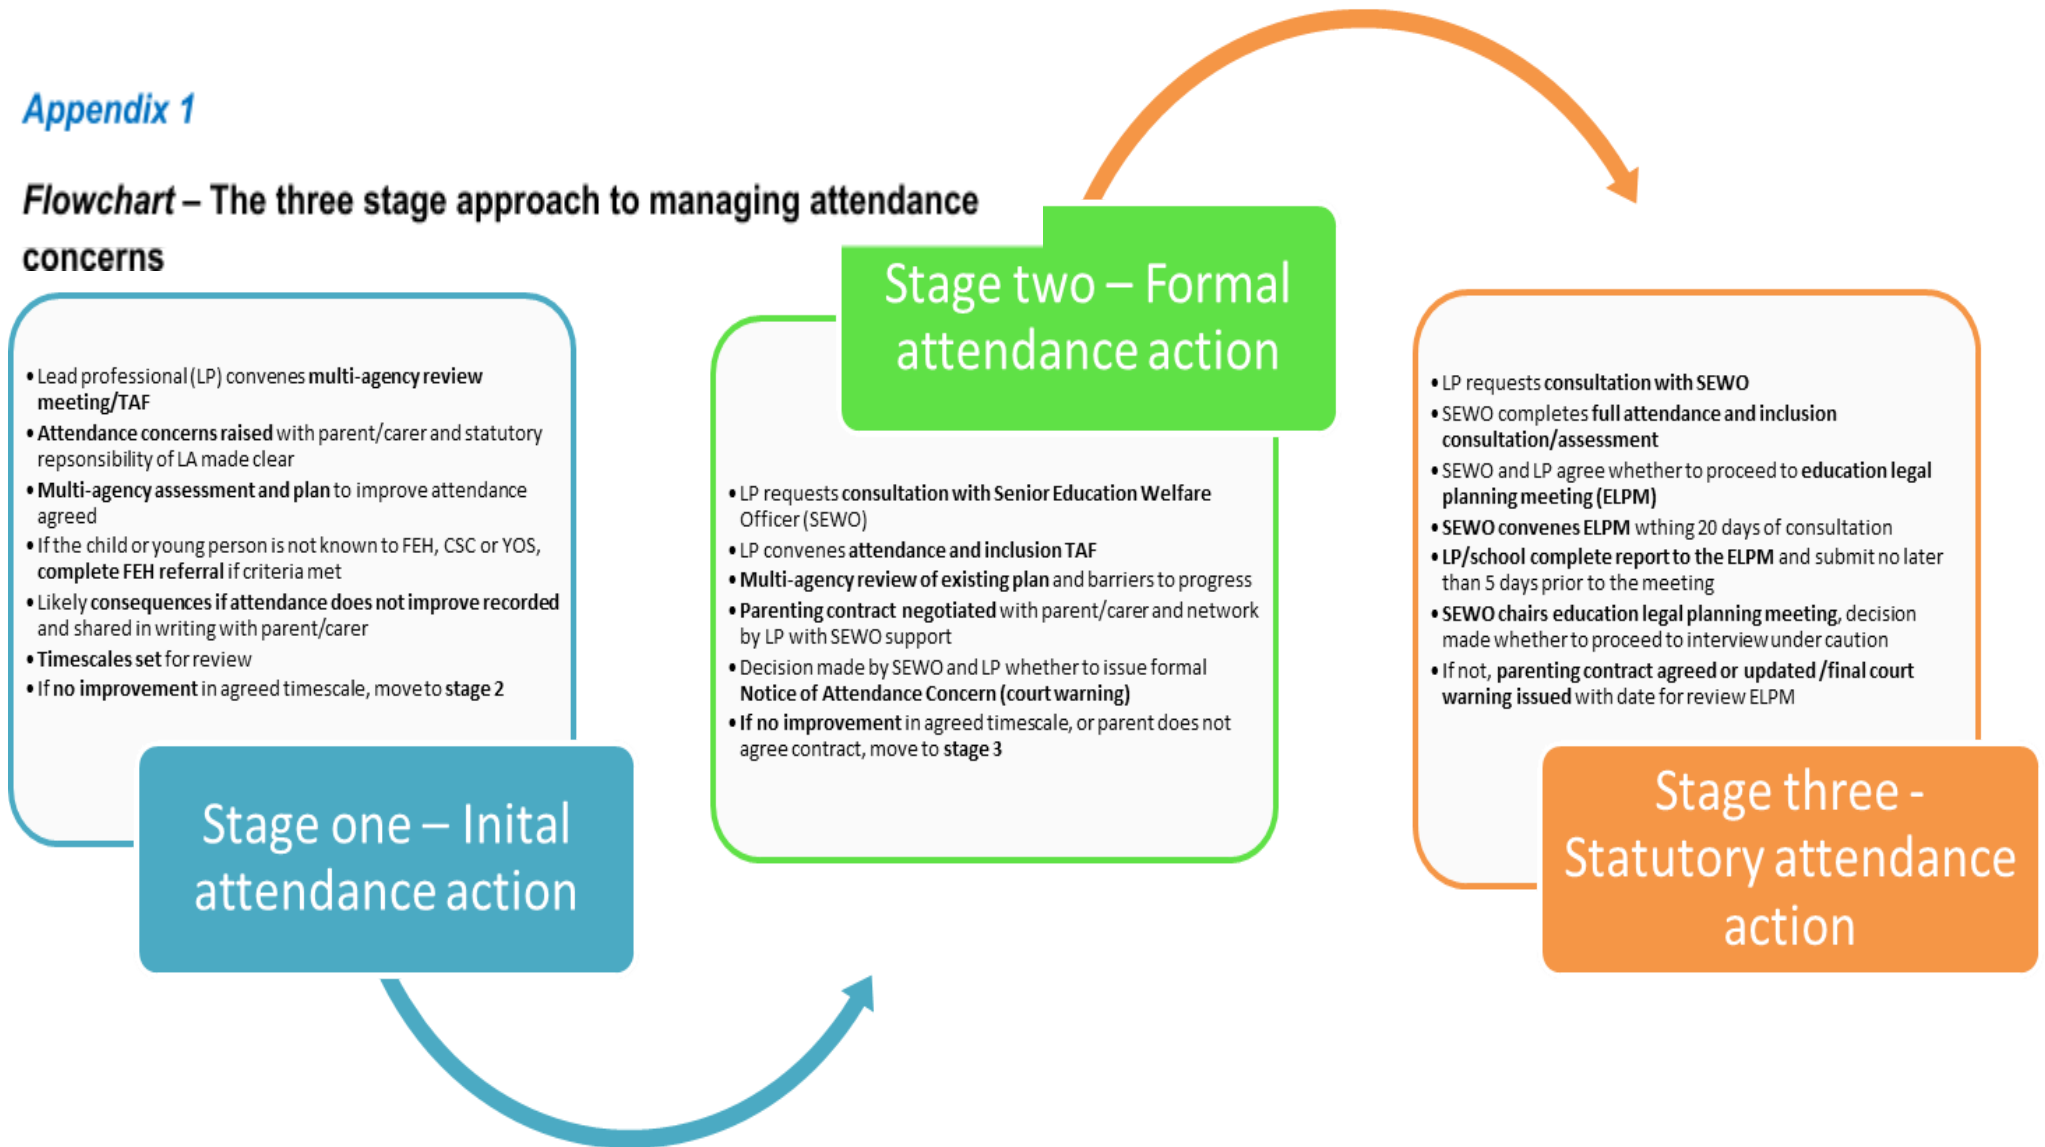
Appendix 1

Flowchart – The three stage approach to managing attendance concerns

- Lead professional (LP) convenes multi-agency review meeting/TAF
- Attendance concerns raised with parent/carer and statutory repsonsibility of LA made clear
- Multi-agency assessment and plan to improve attendance agreed
- If the child or young person is not known to FEH, CSC or YOS, complete FEH referral if criteria met
- Likely consequences if attendance does not improve recorded and shared in writing with parent/carer
- Timescales set for review
- If no improvement in agreed timescale, move to stage 2

Stage one – Inital attendance action

Stage two – Formal attendance action

- LP requests consultation with Senior Education Welfare Officer (SEWO)
- LP convenes attendance and inclusion TAF
- Multi-agency review of existing plan and barriers to progress
- Parenting contract negotiated with parent/carer and network by LP with SEWO support
- Decision made by SEWO and LP whether to issue formal Notice of Attendance Concern (court warning)
- If no improvement in agreed timescale, or parent does not agree contract, move to stage 3

- LP requests consultation with SEWO
- SEWO completes full attendance and inclusion consultation/assessment
- SEWO and LP agree whether to proceed to education legal planning meeting (ELPM)
- SEWO convenes ELPM wthing 20 days of consultation
- LP/school complete report to the ELPM and submit no later than 5 days prior to the meeting
- SEWO chairs education legal planning meeting, decision made whether to proceed to interview under caution
- If not, parenting contract agreed or updated /final court warning issued with date for review ELPM

Stage three - Statutory attendance action